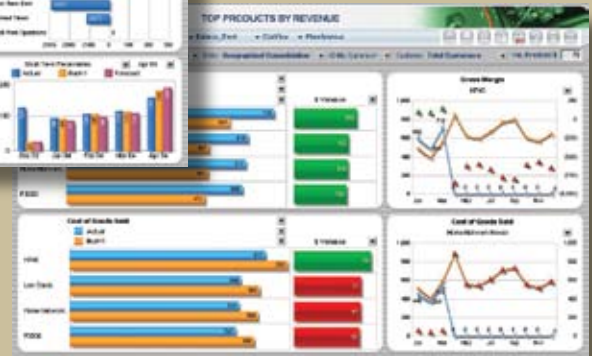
TOP PRODUCTS BY REVENUE

Short Term Parameters

Actual

Budget

Forecast

Gross Margin

Cost of Goods Sold

Actual

Budget

$ Variance

Cost of Goods Sold

Home

Low Stock

Home Network

PDSS

PDSS

Jan

Mar

May

Jul

Sep

Nov